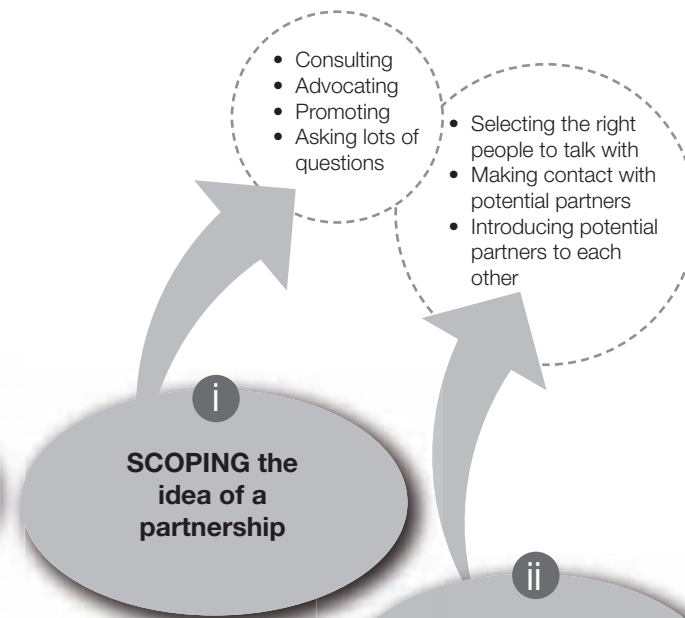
- Consulting
- Advocating
- Promoting
- Asking lots of questions

- Selecting the right people to talk with
- Making contact with potential partners
- Introducing potential partners to each other

i

SCOPING the idea of a partnership

ii